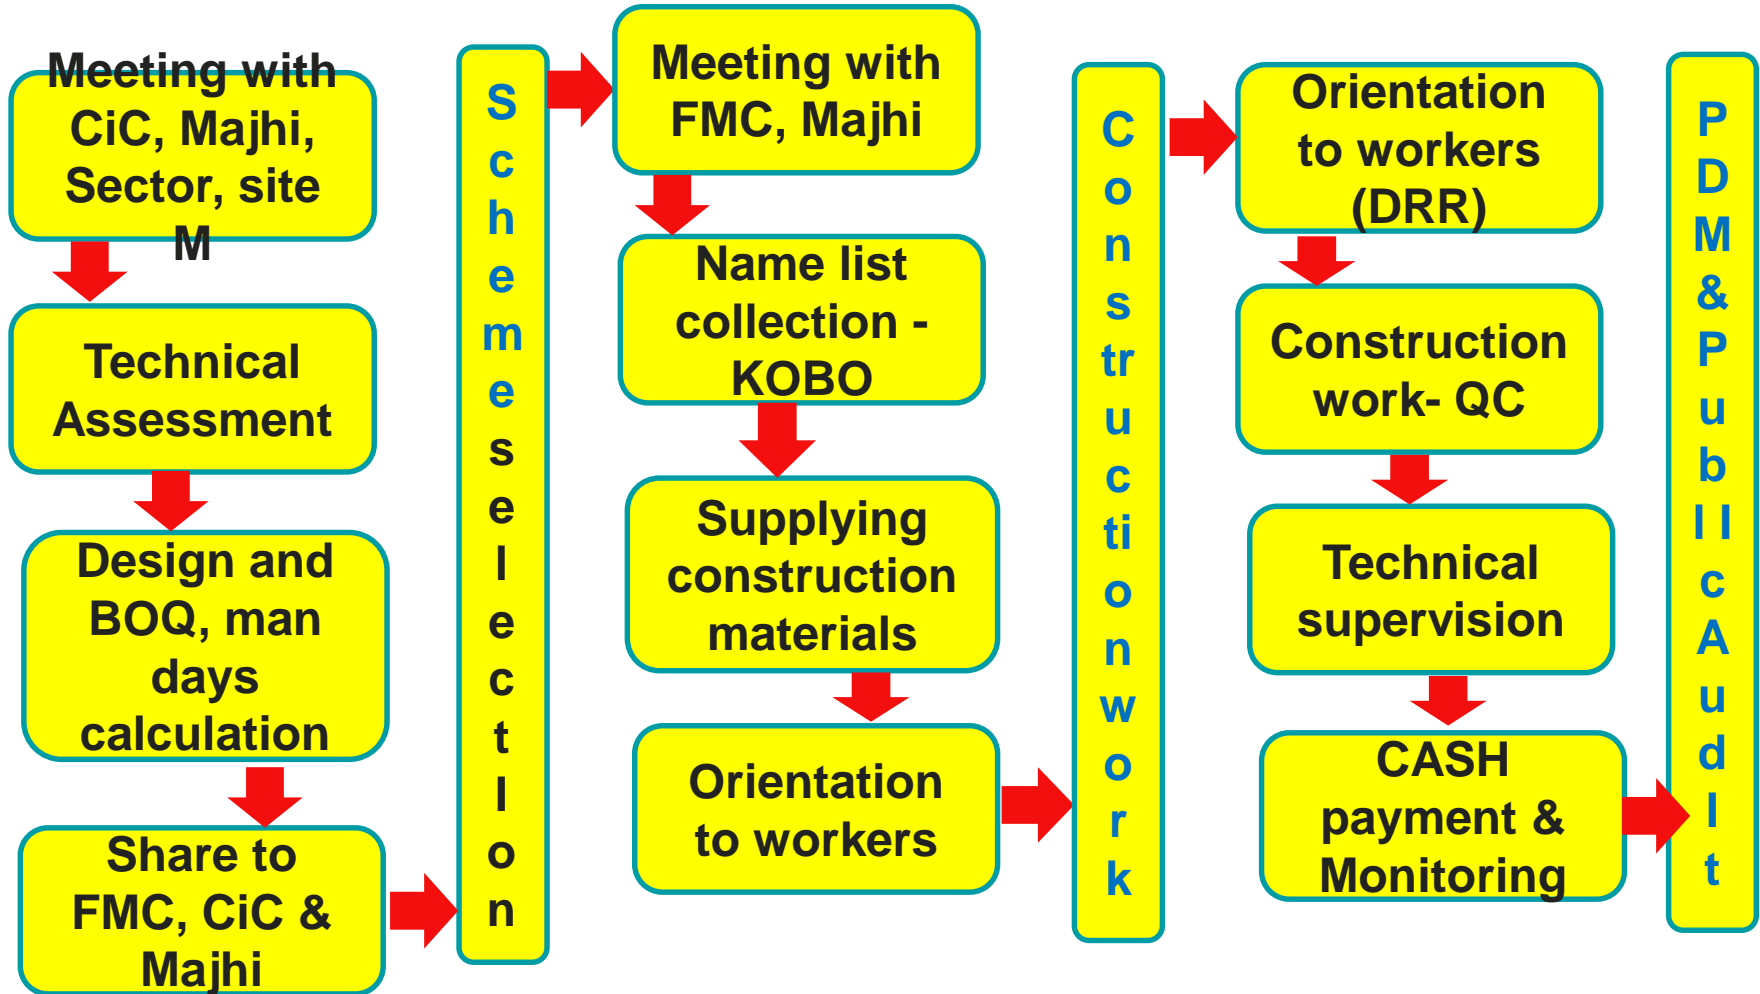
Meeting with CiC, Majhi, Sector, site M

Technical Assessment

Design and BOQ, man days calculation

Share to FMC, CiC & Majhi

Scheme selection

Meeting with FMC, Majhi

Name list collection - KOBO

Supplying construction materials

Orientation to workers

Construction work

Orientation to workers (DRR)

Construction work- QC

Technical supervision

CASH payment & Monitoring

PDM&Public Audit